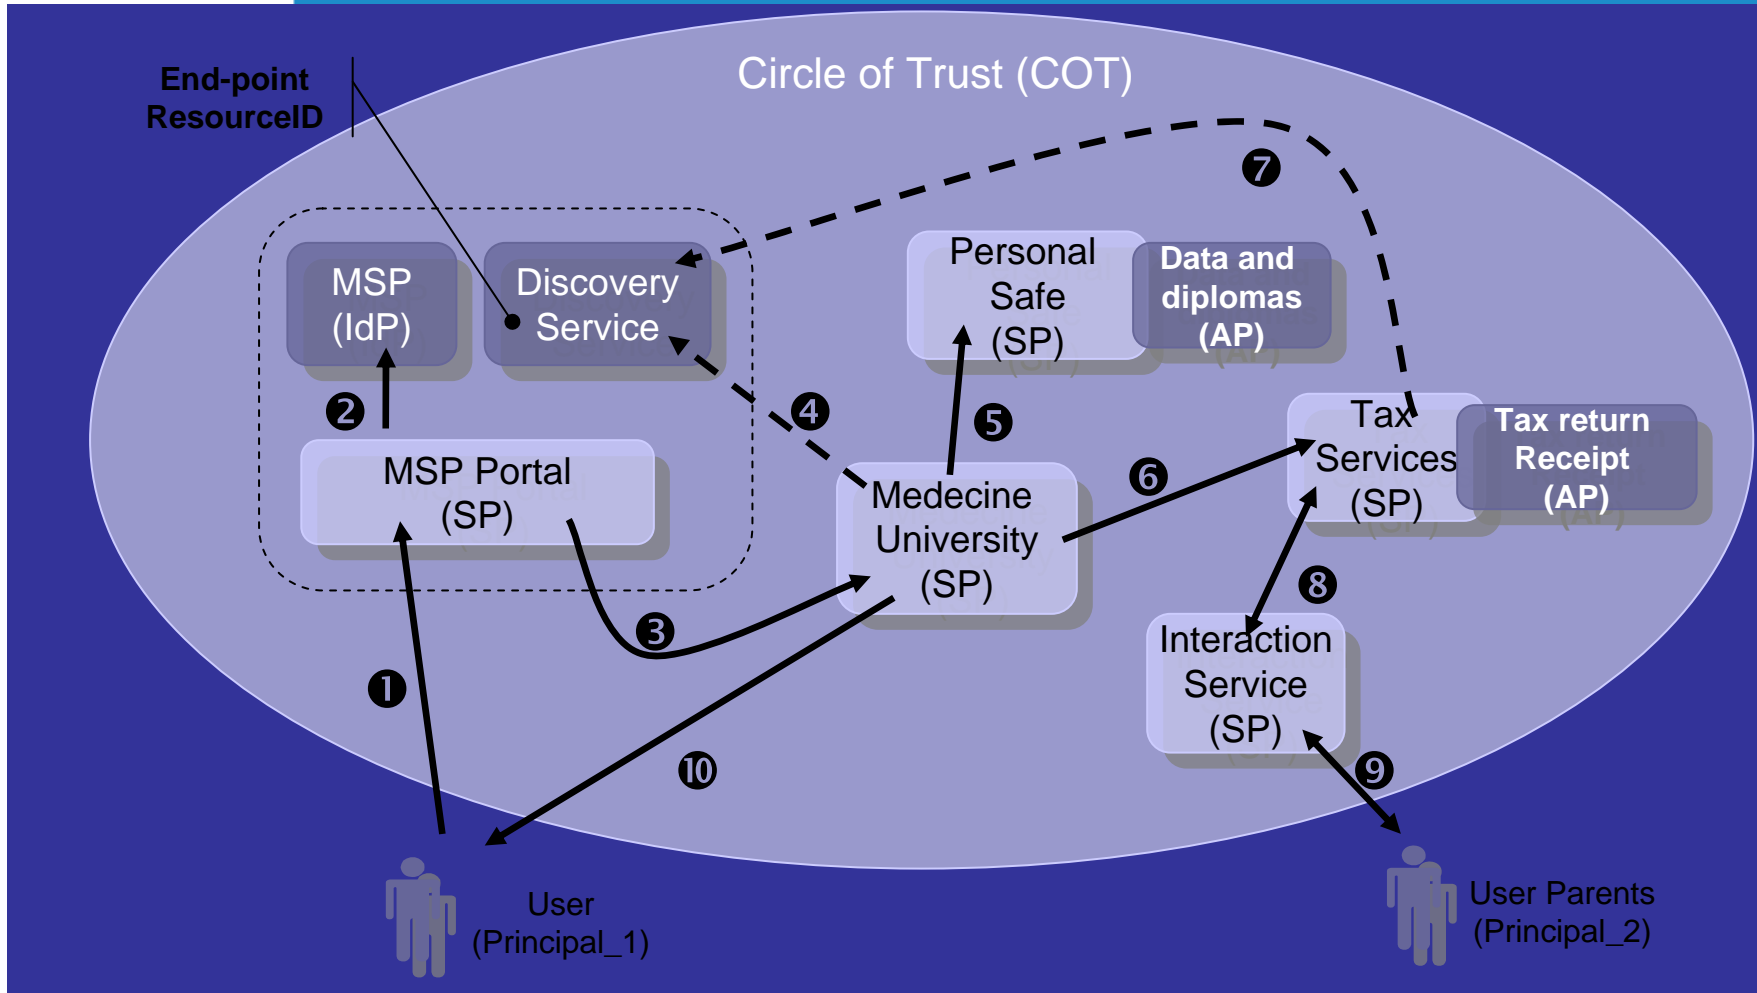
Circle of Trust (COT)

End-point ResourceID

MSP (IdP)

Discovery Service

MSP Portal (SP)

Personal Safe (SP)

Data and diplomas (AP)

Medecine University (SP)

Tax Services (SP)

Tax return Receipt (AP)

Interaction Service (SP)

❶ ❷ ❸ ❹ ❺ ❻ ❼ ❽ ❾ ❿

User (Principal_1)

User Parents (Principal_2)